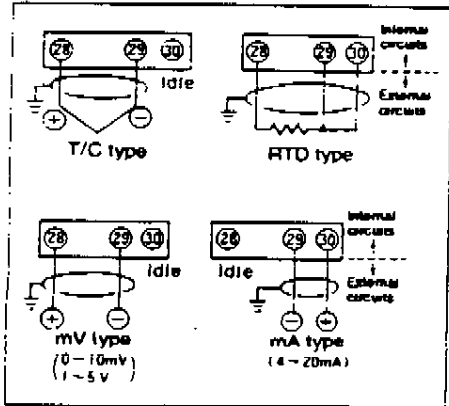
28 29 30
Idle
+ −
T/C type

28 29 30
Internal circuits
External circuits
RTD type

28 29 30
Idle
+ −
mV type
(0 ~ 10mV
1 ~ 5 V)

28 29 30
Idle
Internal circuits
External circuits
− +
mA type
(4 ~ 20mA)